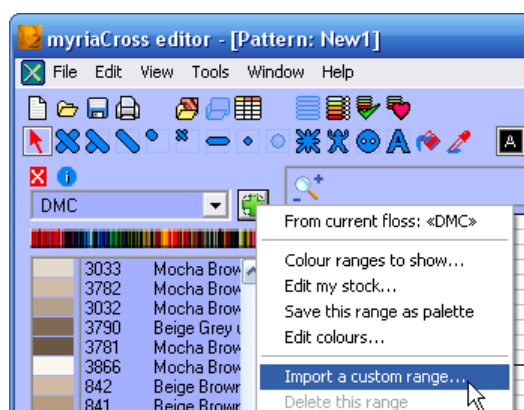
myriaCross editor - [Pattern: New1]

File Edit View Tools Window Help

A

i

DMC

| | | |
|---|---|---|
| | 3033 | Mocha Brow |
| | 3782 | Mocha Brow |
| | 3032 | Mocha Brow |
| | 3790 | Beige Grey |
| | 3781 | Mocha Brow |
| | 3866 | Mocha Brow |
| | 842 | Beige Brown |
| | 841 | Beige Brown |

From current floss: «DMC»

Colour ranges to show...
Edit my stock...
Save this range as palette
Edit colours...

Import a custom range...
Delete this range